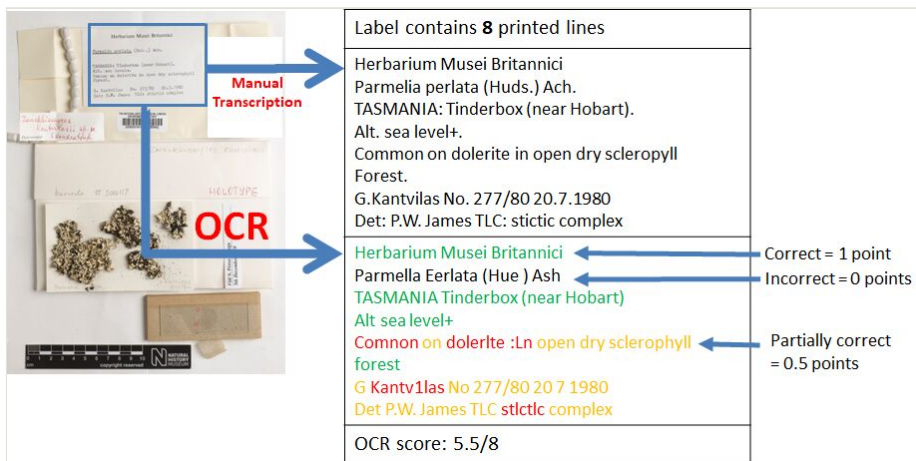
Herbarium Musei Britannici

Manual Transcription

OCR

HOLOTYPE

copyright reserved

NATURAL HISTORY MUSEUM

Label contains **8** printed lines

Herbarium Musei Britannici
Parmelia perlata (Huds.) Ach.
TASMANIA: Tinderbox (near Hobart).
Alt. sea level+.
Common on dolerite in open dry sclerophyll Forest.
G.Kantvilas No. 277/80 20.7.1980
Det: P.W. James TLC: stictic complex

Herbarium Musei Britannici
Parmella Eerlata (Hue ) Ash
TASMANIA Tinderbox (near Hobart)
Alt sea level+
Comnon on dolerlte :Ln open dry sclerophyll forest
G Kantv1las No 277/80 20 7 1980
Det P.W. James TLC stlctlc complex

OCR score: 5.5/8

Correct = 1 point

Incorrect = 0 points

Partially correct = 0.5 points